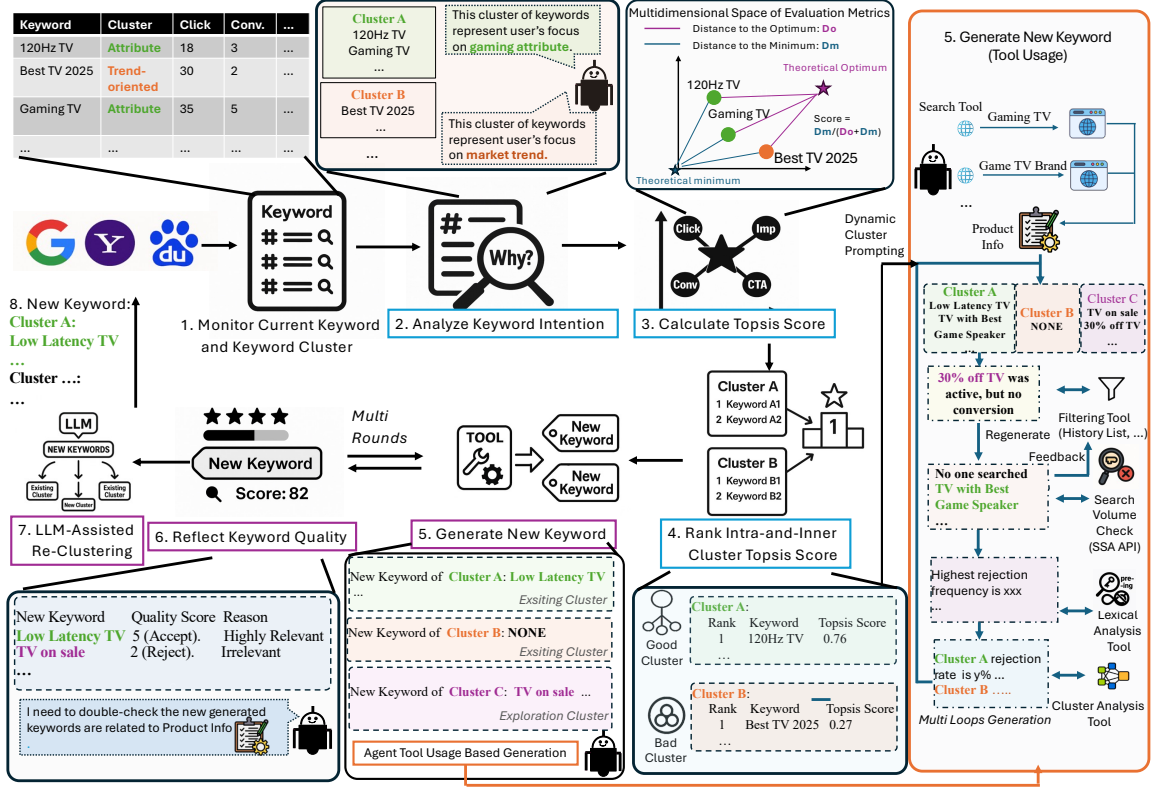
| Keyword | Cluster | Click | Conv. | ... |
|---|---|---|---|---|
| 120Hz TV | Attribute | 18 | 3 | ... |
| Best TV 2025 | Trend-oriented | 30 | 2 | ... |
| Gaming TV | Attribute | 35 | 5 | ... |
| ... | ... | ... | ... | ... |

Cluster A
120Hz TV
Gaming TV
...

This cluster of keywords represent user's focus on gaming attribute.

Cluster B
Best TV 2025
...

This cluster of keywords represent user's focus on market trend.

...

Multidimensional Space of Evaluation Metrics
Distance to the Optimum: Do
Distance to the Minimum: Dm
Theoretical Optimum
120Hz TV
Gaming TV
Score = Dm/(Do+Dm)
Best TV 2025
Theoretical minimum

Keyword

1. Monitor Current Keyword and Keyword Cluster

Why?

2. Analyze Keyword Intention

Click
Imp
Conv
CTA

3. Calculate Topsis Score

Dynamic Cluster Prompting

8. New Keyword:
Cluster A:
Low Latency TV
...
Cluster ...:
...

LLM
NEW KEYWORDS
Existing Cluster
New Cluster
Existing Cluster

7. LLM-Assisted Re-Clustering

New Keyword
Score: 82

Multi Rounds

TOOL

New Keyword
New Keyword

Cluster A
1 Keyword A1
2 Keyword A2

1

Cluster B
1 Keyword B1
2 Keyword B2

6. Reflect Keyword Quality

5. Generate New Keyword

4. Rank Intra-and-Inner Cluster Topsis Score

New Keyword | Quality Score | Reason
Low Latency TV | 5 (Accept). | Highly Relevant
TV on sale | 2 (Reject). | Irrelevant
...

I need to double-check the new generated keywords are related to Product Info.

New Keyword of Cluster A: Low Latency TV
...
Exisiting Cluster

New Keyword of Cluster B: NONE
Exisiting Cluster

New Keyword of Cluster C: TV on sale ...
Exploration Cluster

Agent Tool Usage Based Generation

Good Cluster

Cluster A:
Rank | Keyword | Topsis Score
1 | 120Hz TV | 0.76
...

Bad Cluster

Cluster B:
Rank | Keyword | Topsis Score
1 | Best TV 2025 | 0.27
...

5. Generate New Keyword (Tool Usage)

Search Tool
Gaming TV
Game TV Brand
...
Product Info

Cluster A
Low Latency TV
TV with Best Game Speaker

Cluster B
NONE

Cluster C
TV on sale
30% off TV
...

30% off TV was active, but no conversion

Filtering Tool (History List, ...)

Regenerate

Feedback

No one searched TV with Best Game Speaker
...

Search Volume Check (SSA API)

Highest rejection frequency is xxx

pre-ing

Lexical Analysis Tool

Cluster A rejection rate is y% ...
Cluster B .....

Cluster Analysis Tool

Multi Loops Generation